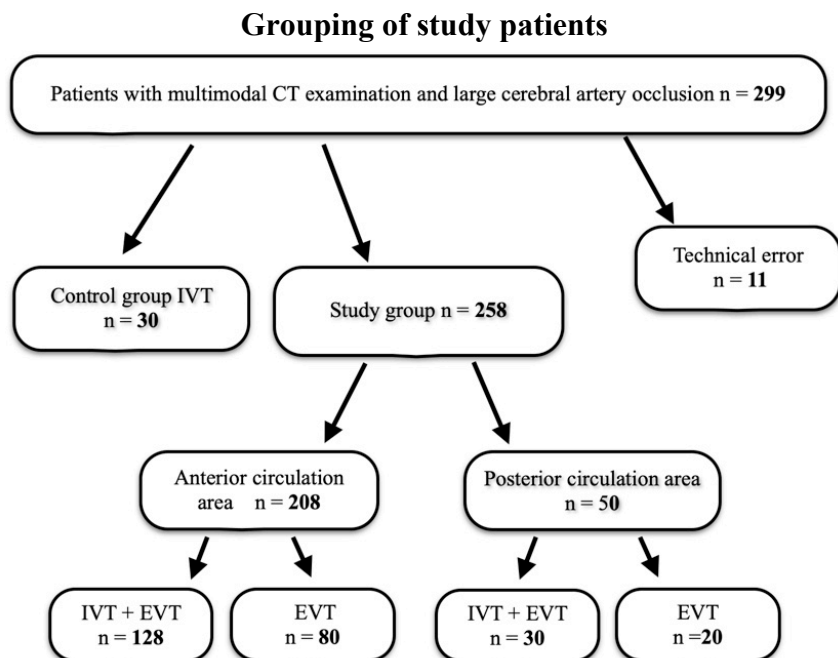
**Grouping of study patients**

Patients with multimodal CT examination and large cerebral artery occlusion n = **299**

Control group IVT
n = **30**

Study group n = **258**

Technical error
n = **11**

Anterior circulation area n = **208**

Posterior circulation area
n = **50**

IVT + EVT
n = **128**

EVT
n = **80**

IVT + EVT
n = **30**

EVT
n =**20**